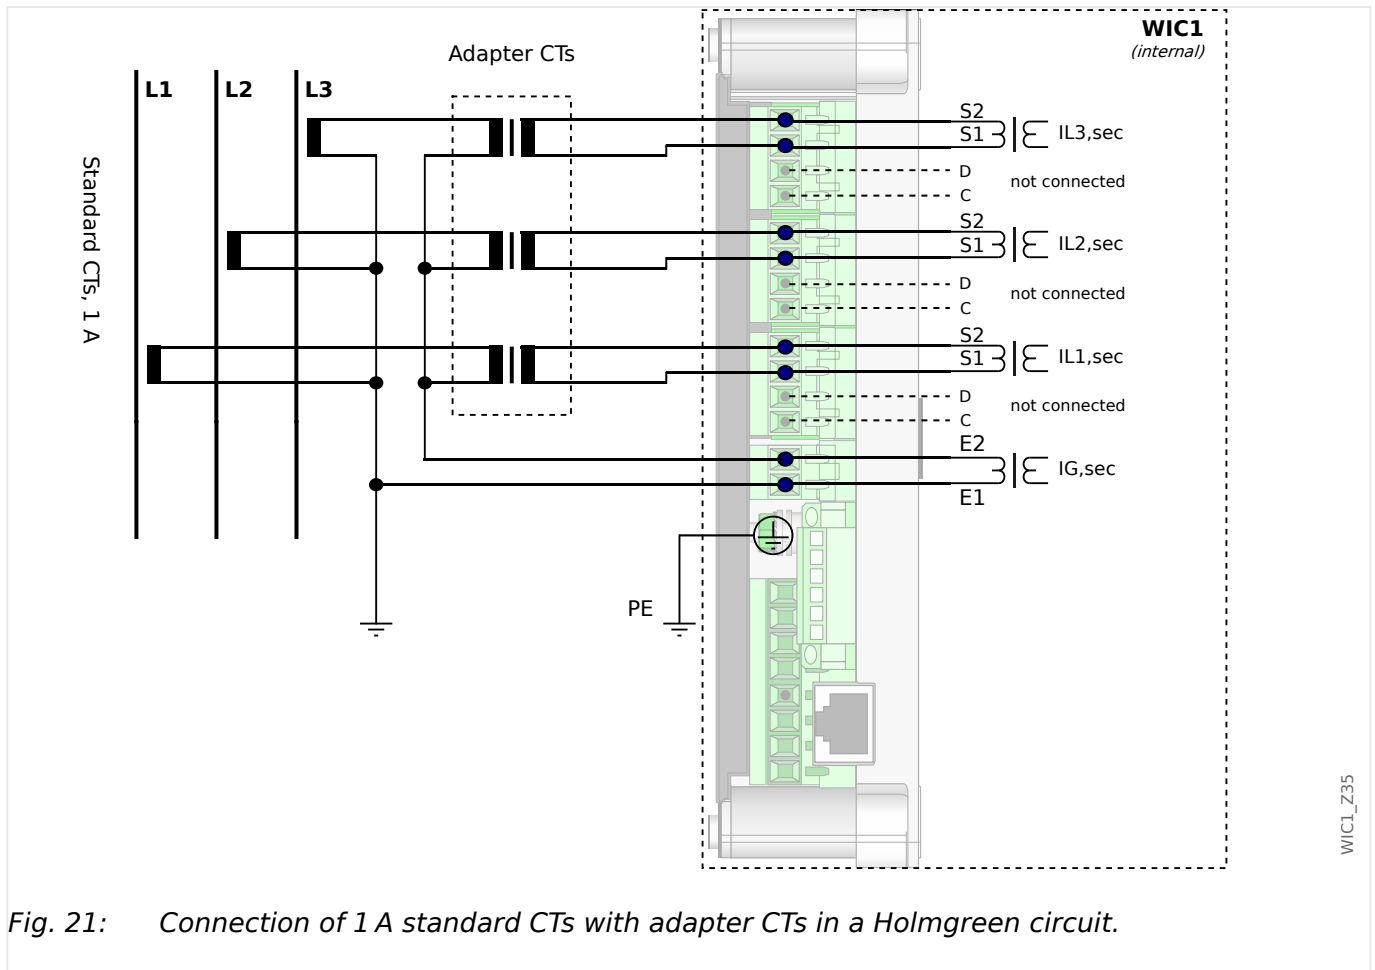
Adapter CTs

WIC1
(internal)

L1 L2 L3

Standard CTs, 1 A

S2
S1
IL3,sec
D
C
not connected
S2
S1
IL2,sec
D
C
not connected
S2
S1
IL1,sec
D
C
not connected
E2
IG,sec
E1

PE

WIC1_Z35

Fig. 21: Connection of 1 A standard CTs with adapter CTs in a Holmgreen circuit.